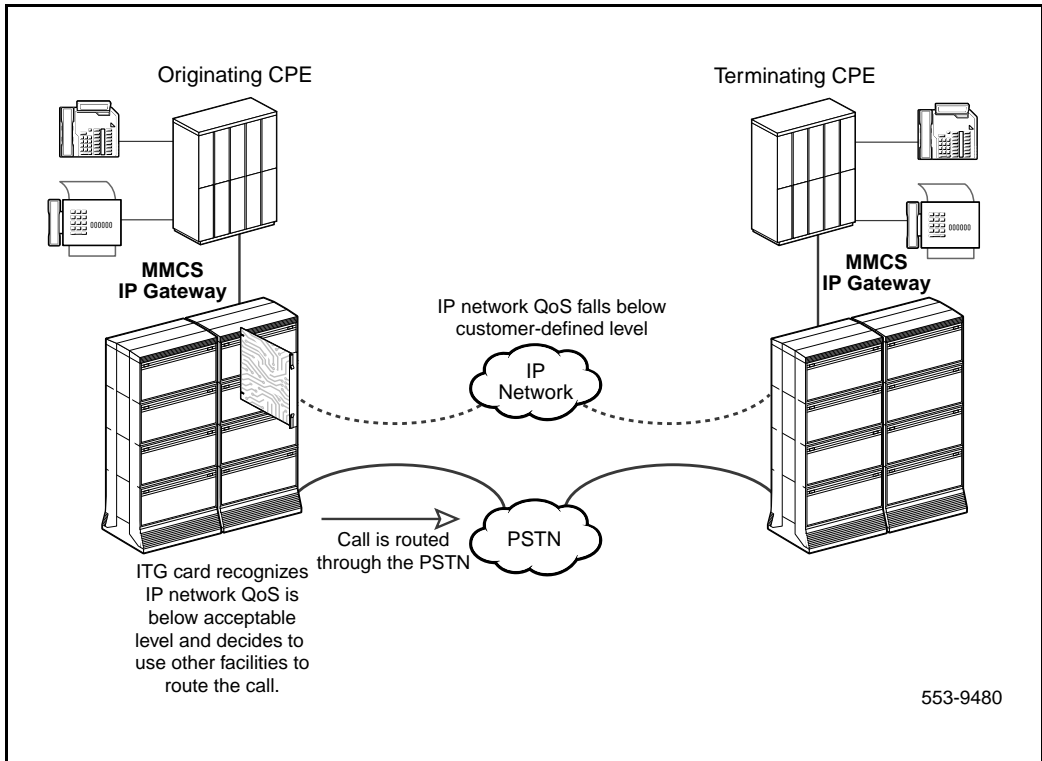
Originating CPE

Terminating CPE

000000

000000

MMCS
IP Gateway

MMCS
IP Gateway

IP network QoS falls below customer-defined level

IP
Network

Call is routed through the PSTN

PSTN

ITG card recognizes IP network QoS is below acceptable level and decides to use other facilities to route the call.

553-9480